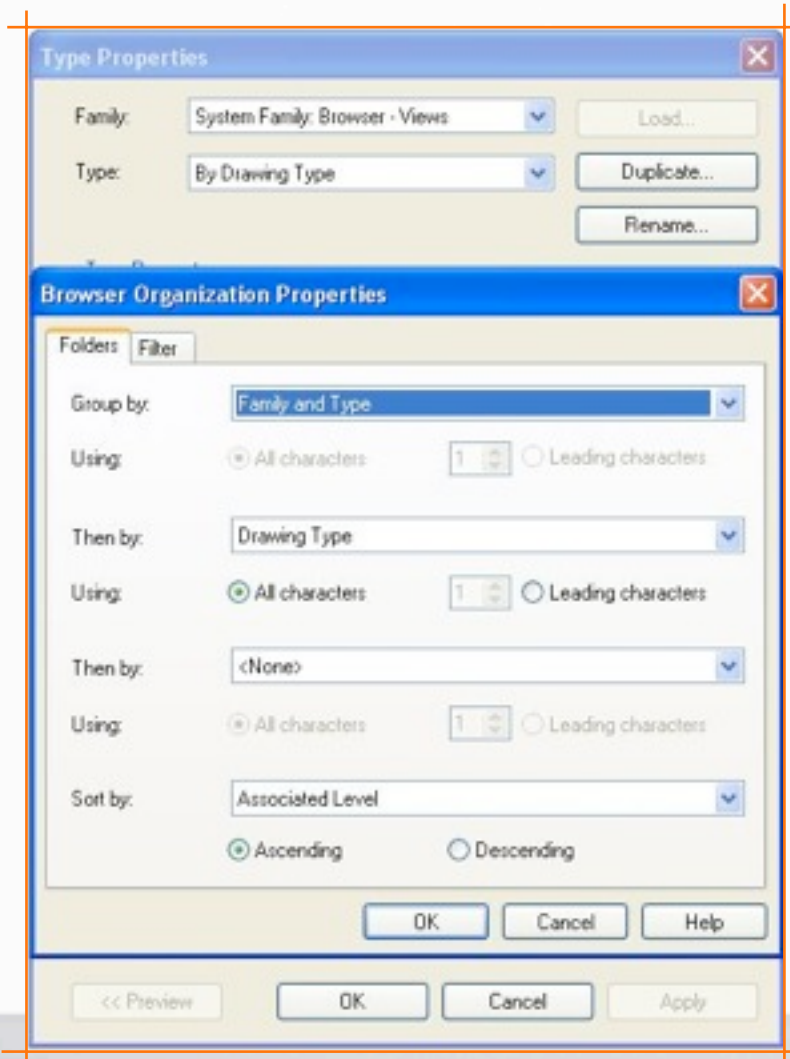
Type Properties

Family: System Family: Browser - Views

Load...

Type: By Drawing Type

Duplicate...

Rename...

Browser Organization Properties

Folders Filter

Group by: Family and Type

Using: All characters 1 Leading characters

Then by: Drawing Type

Using: All characters 1 Leading characters

Then by: <None>

Using: All characters 1 Leading characters

Sort by: Associated Level

Ascending Descending

OK Cancel Help

<< Preview OK Cancel Apply